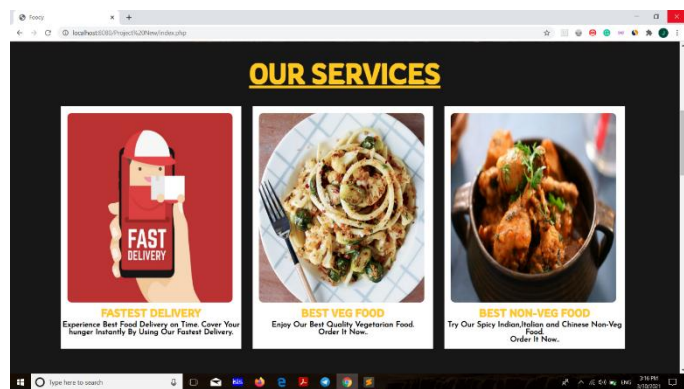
Foocy
localhost:8080/Project%20New/index.php

OUR SERVICES

FAST DELIVERY

FASTEST DELIVERY
Experience Best Food Delivery on Time. Cover Your hunger Instantly By Using Our Fastest Delivery.

BEST VEG FOOD
Enjoy Our Best Quality Vegetarian Food. Order It Now..

BEST NON-VEG FOOD
Try Our Spicy Indian,Italian and Chinese Non-Veg Food. Order It Now..

Type here to search
3:16 PM
3/10/2021